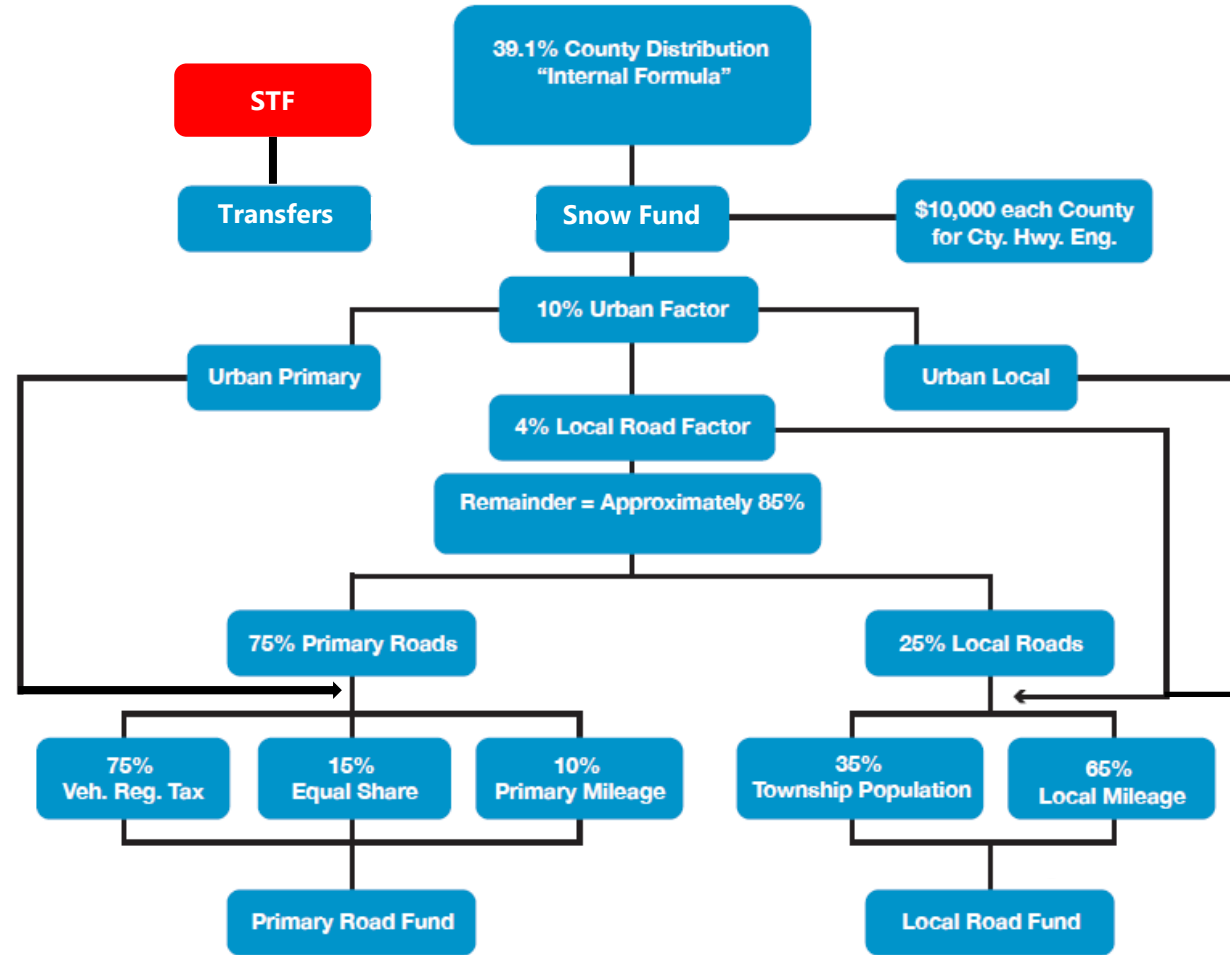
STF

Transfers

39.1% County Distribution "Internal Formula"

Snow Fund

$10,000 each County for Cty. Hwy. Eng.

10% Urban Factor

Urban Primary

Urban Local

4% Local Road Factor

Remainder = Approximately 85%

75% Primary Roads

25% Local Roads

75% Veh. Reg. Tax

15% Equal Share

10% Primary Mileage

35% Township Population

65% Local Mileage

Primary Road Fund

Local Road Fund